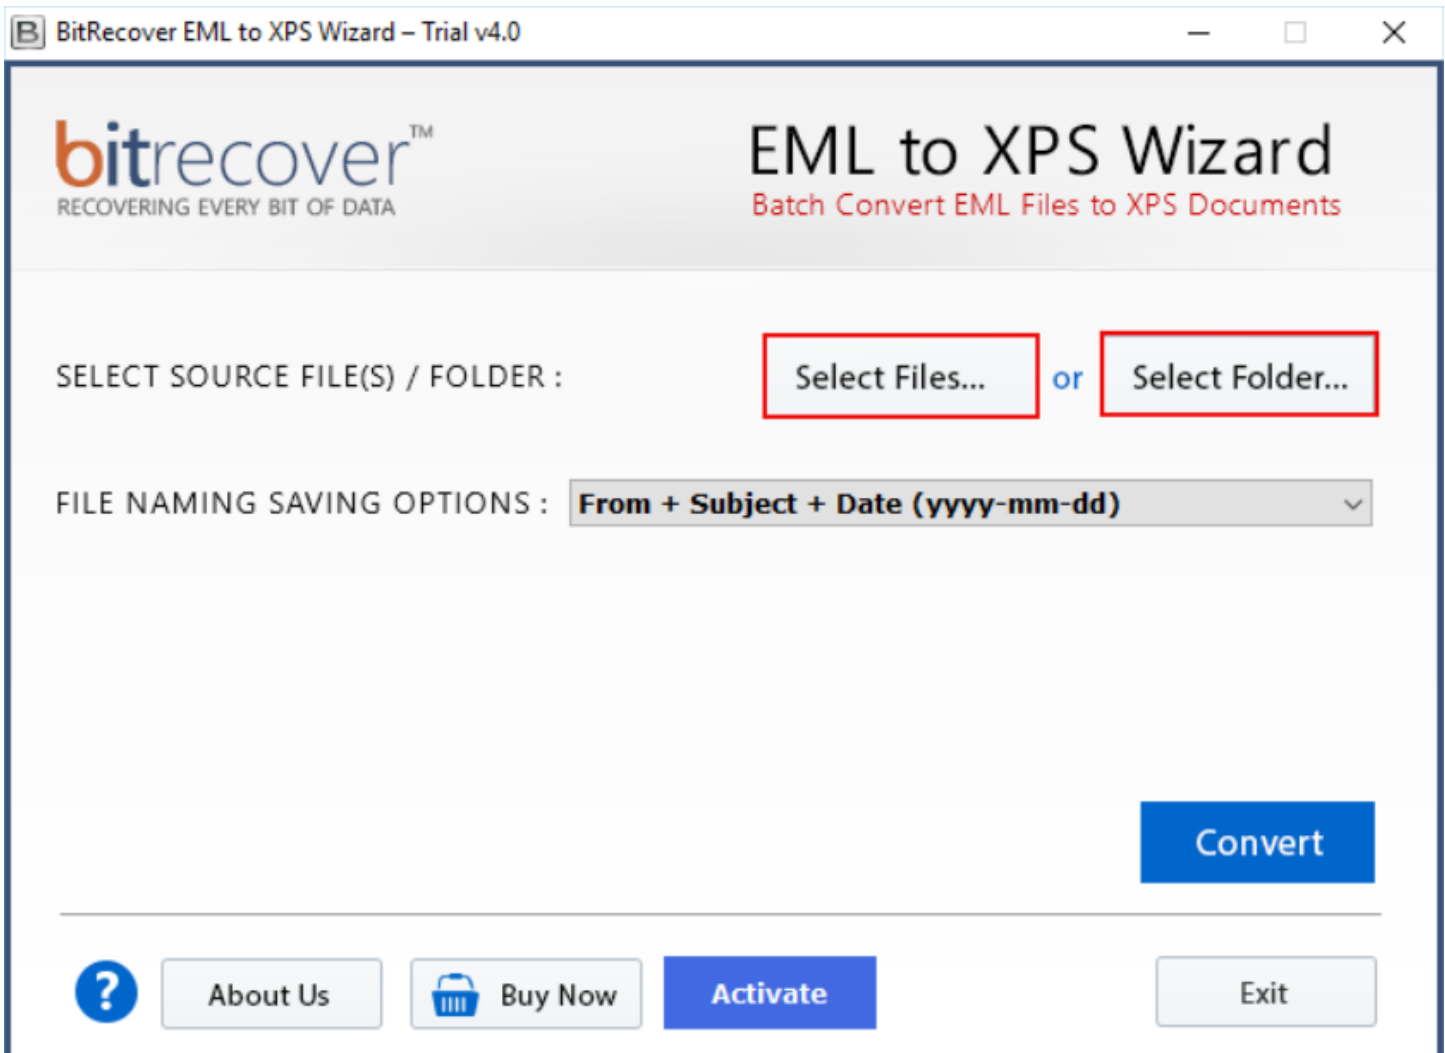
BitRecover EML to XPS Wizard – Trial v4.0

bitrecover™
RECOVERING EVERY BIT OF DATA

EML to XPS Wizard
Batch Convert EML Files to XPS Documents

SELECT SOURCE FILE(S) / FOLDER :
Select Files...
or
Select Folder...

FILE NAMING SAVING OPTIONS :
From + Subject + Date (yyyy-mm-dd)

Convert

?
About Us
Buy Now
Activate
Exit